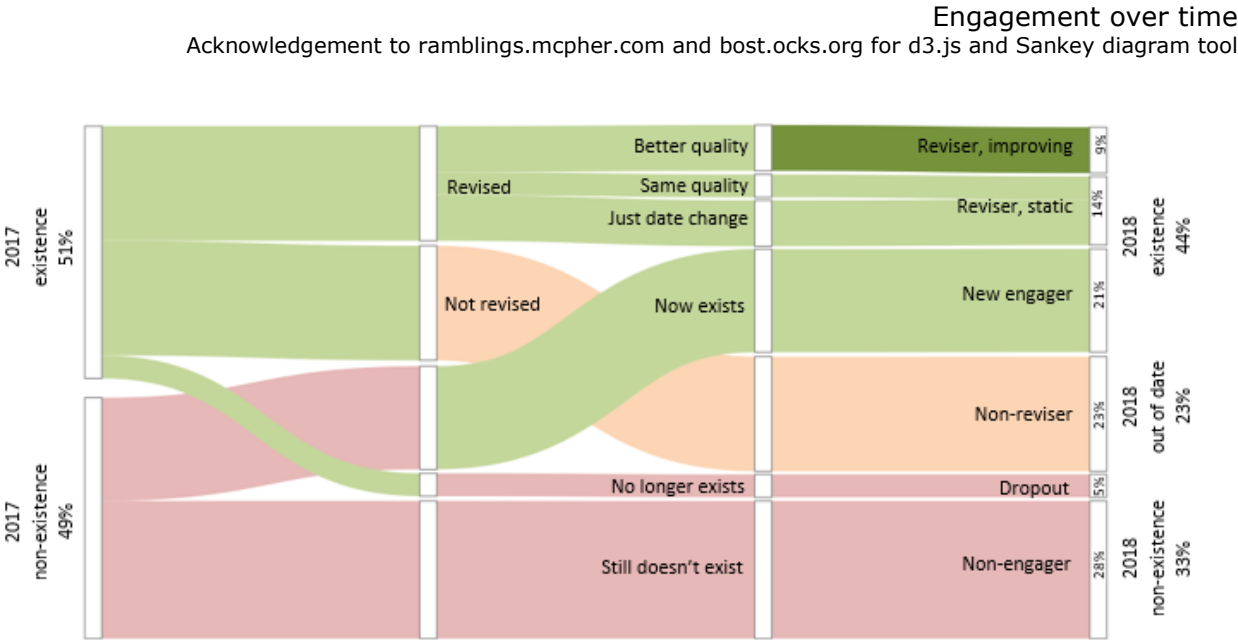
Engagement over time

Acknowledgement to ramblings.mcpher.com and bost.ocks.org for d3.js and Sankey diagram tool

2017 existence 51%

2017 non-existence 49%

Revised

Better quality

Same quality

Just date change

Not revised

Now exists

No longer exists

Still doesn't exist

Reviser, improving

Reviser, static

New engager

Non-reviser

Dropout

Non-engager

9%

14%

21%

23%

5%

28%

2018 existence 44%

2018 out of date 23%

2018 non-existence 33%